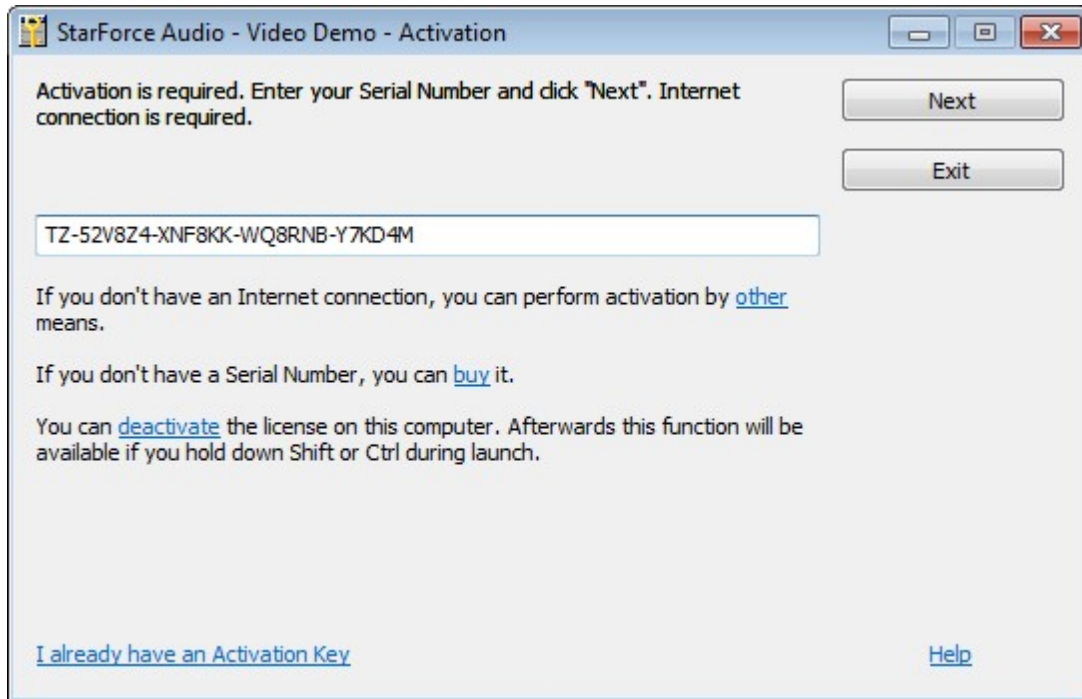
StarForce Audio - Video Demo - Activation

Activation is required. Enter your Serial Number and click "Next". Internet connection is required.

Next

Exit

TZ-52V8Z4-XNF8KK-WQ8RNB-Y7KD4M

If you don't have an Internet connection, you can perform activation by other means.

If you don't have a Serial Number, you can buy it.

You can deactivate the license on this computer. Afterwards this function will be available if you hold down Shift or Ctrl during launch.

I already have an Activation Key

Help